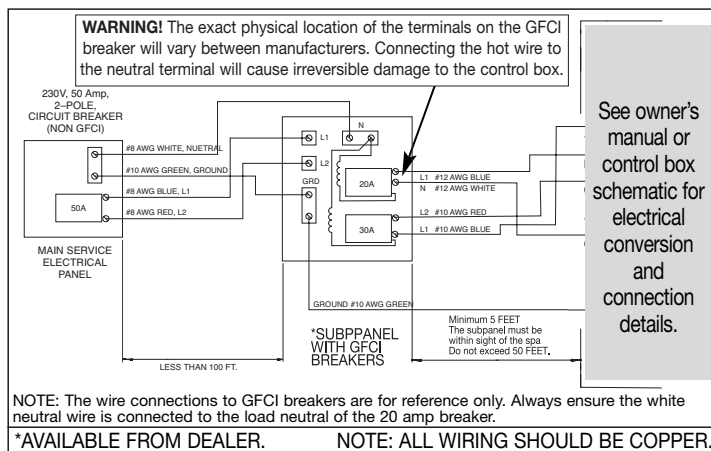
WARNING! The exact physical location of the terminals on the GFCI breaker will vary between manufacturers. Connecting the hot wire to the neutral terminal will cause irreversible damage to the control box.

230V, 50 Amp, 2–POLE, CIRCUIT BREAKER (NON GFCI)

#8 AWG WHITE, NUETRAL
#10 AWG GREEN, GROUND
#8 AWG BLUE, L1
#8 AWG RED, L2

50A

MAIN SERVICE ELECTRICAL PANEL

L1
L2
N
GRD

20A
30A

L1 #12 AWG BLUE
N #12 AWG WHITE
L2 #10 AWG RED
L1 #10 AWG BLUE

GROUND #10 AWG GREEN

*SUBPPANEL WITH GFCI BREAKERS

LESS THAN 100 FT.

Minimum 5 FEET
The subpanel must be within sight of the spa
Do not exceed 50 FEET.

See owner's manual or control box schematic for electrical conversion and connection details.

NOTE: The wire connections to GFCI breakers are for reference only. Always ensure the white neutral wire is connected to the load neutral of the 20 amp breaker.

*AVAILABLE FROM DEALER. NOTE: ALL WIRING SHOULD BE COPPER.